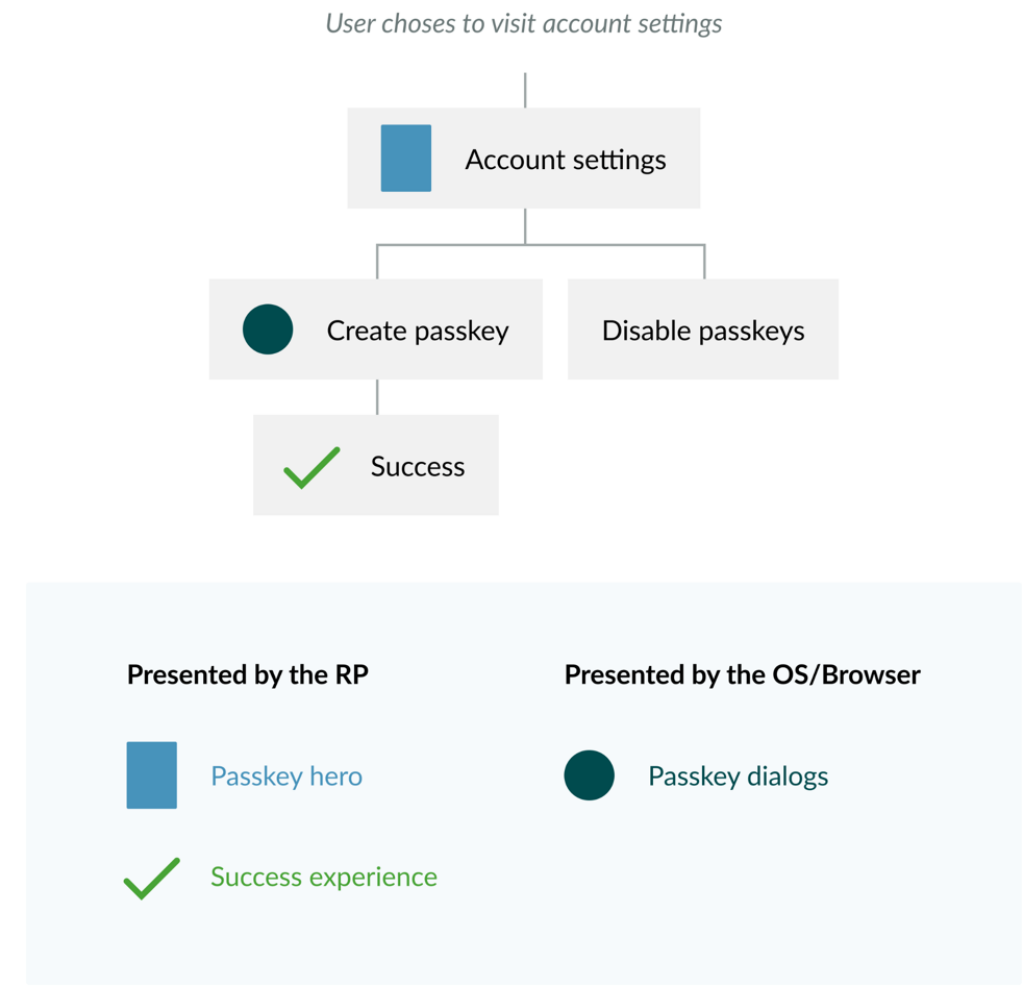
*User choses to visit account settings*

Account settings

Create passkey

Disable passkeys

Success

**Presented by the RP**

Passkey hero

Success experience

**Presented by the OS/Browser**

Passkey dialogs